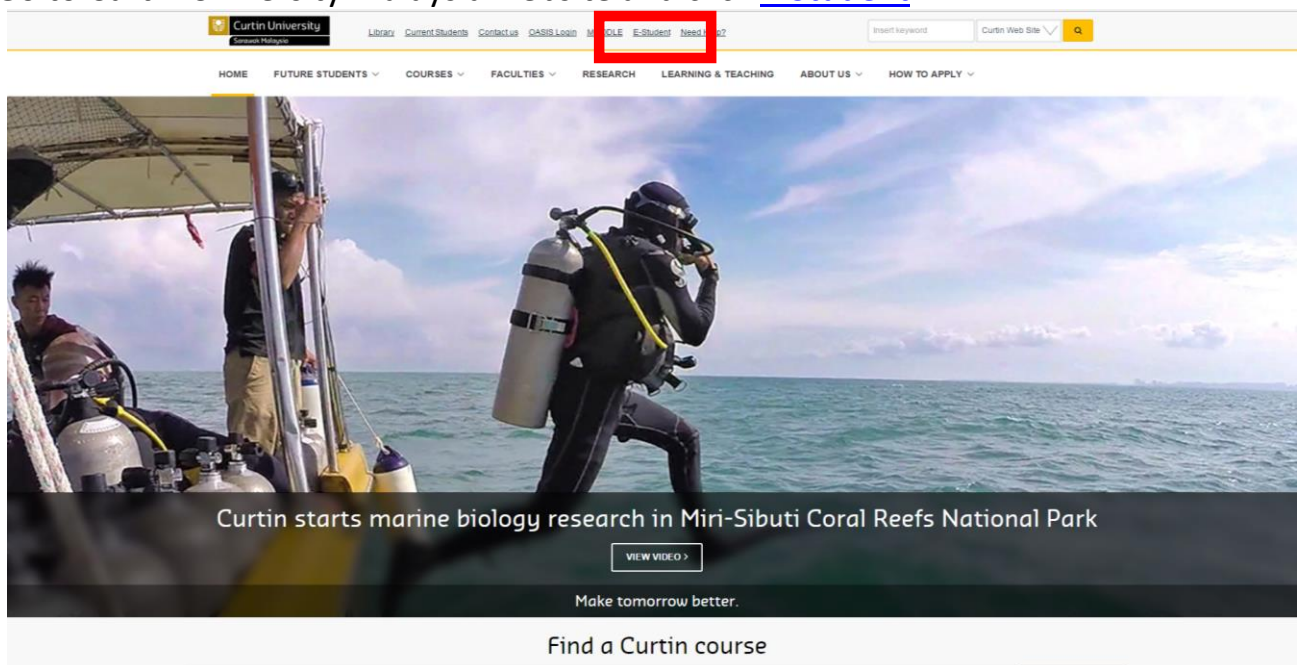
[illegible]

Curtin University
Sarawak Malaysia

Library Current Students Contact us OASIS Login M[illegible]DLE E-Student Need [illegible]p?

Insert keyword
Curtin Web Site

HOME FUTURE STUDENTS COURSES FACULTIES RESEARCH LEARNING & TEACHING ABOUT US HOW TO APPLY

Curtin starts marine biology research in Miri-Sibuti Coral Reefs National Park

VIEW VIDEO >

Make tomorrow better.

Find a Curtin course